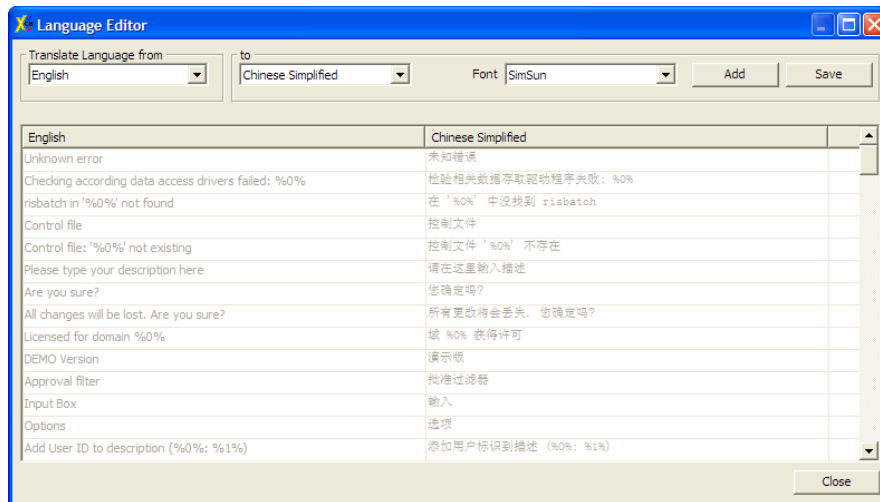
Language Editor

Translate Language from
English

to
Chinese Simplified

Font SimSun

Add

Save

| English | Chinese Simplified |
|---|---|
| Unknown error | 未知错误 |
| Checking according data access drivers failed: %0% | 检验相关数据存取驱动程序失败: %0% |
| risbatch in '%0%' not found | 在 '%0%' 中没找到 risbatch |
| Control file | 控制文件 |
| Control file: '%0%' not existing | 控制文件 '%0%' 不存在 |
| Please type your description here | 请在这里输入描述 |
| Are you sure? | 您确定吗? |
| All changes will be lost. Are you sure? | 所有更改将会丢失. 您确定吗? |
| Licensed for domain %0% | 域 %0% 获得许可 |
| DEMO Version | 演示版 |
| Approval filter | 批准过滤器 |
| Input Box | 输入 |
| Options | 选项 |
| Add User ID to description (%0%: %1%) | 添加用户标识到描述 (%0%: %1%) |

Close